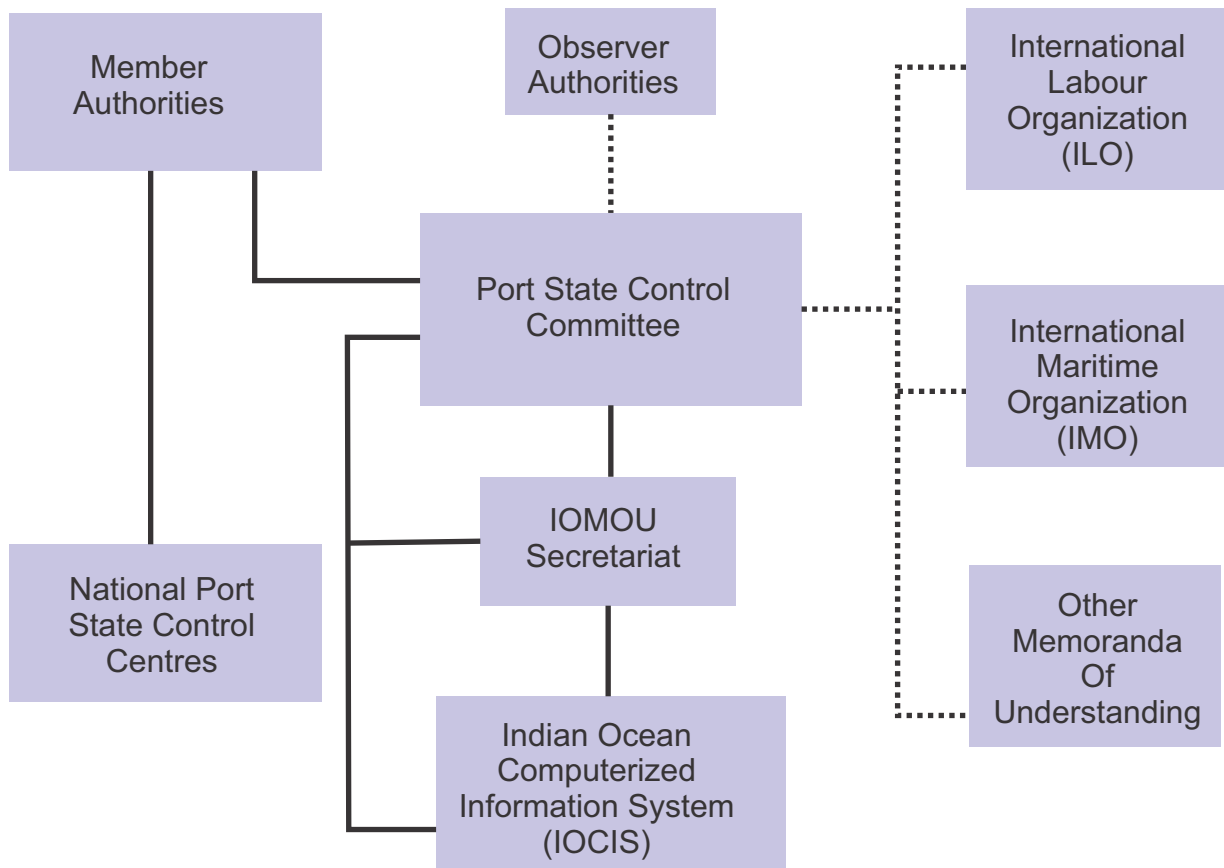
Member Authorities

Observer Authorities

International Labour Organization (ILO)

Port State Control Committee

International Maritime Organization (IMO)

IOMOU Secretariat

National Port State Control Centres

Other Memoranda Of Understanding

Indian Ocean Computerized Information System (IOCIS)